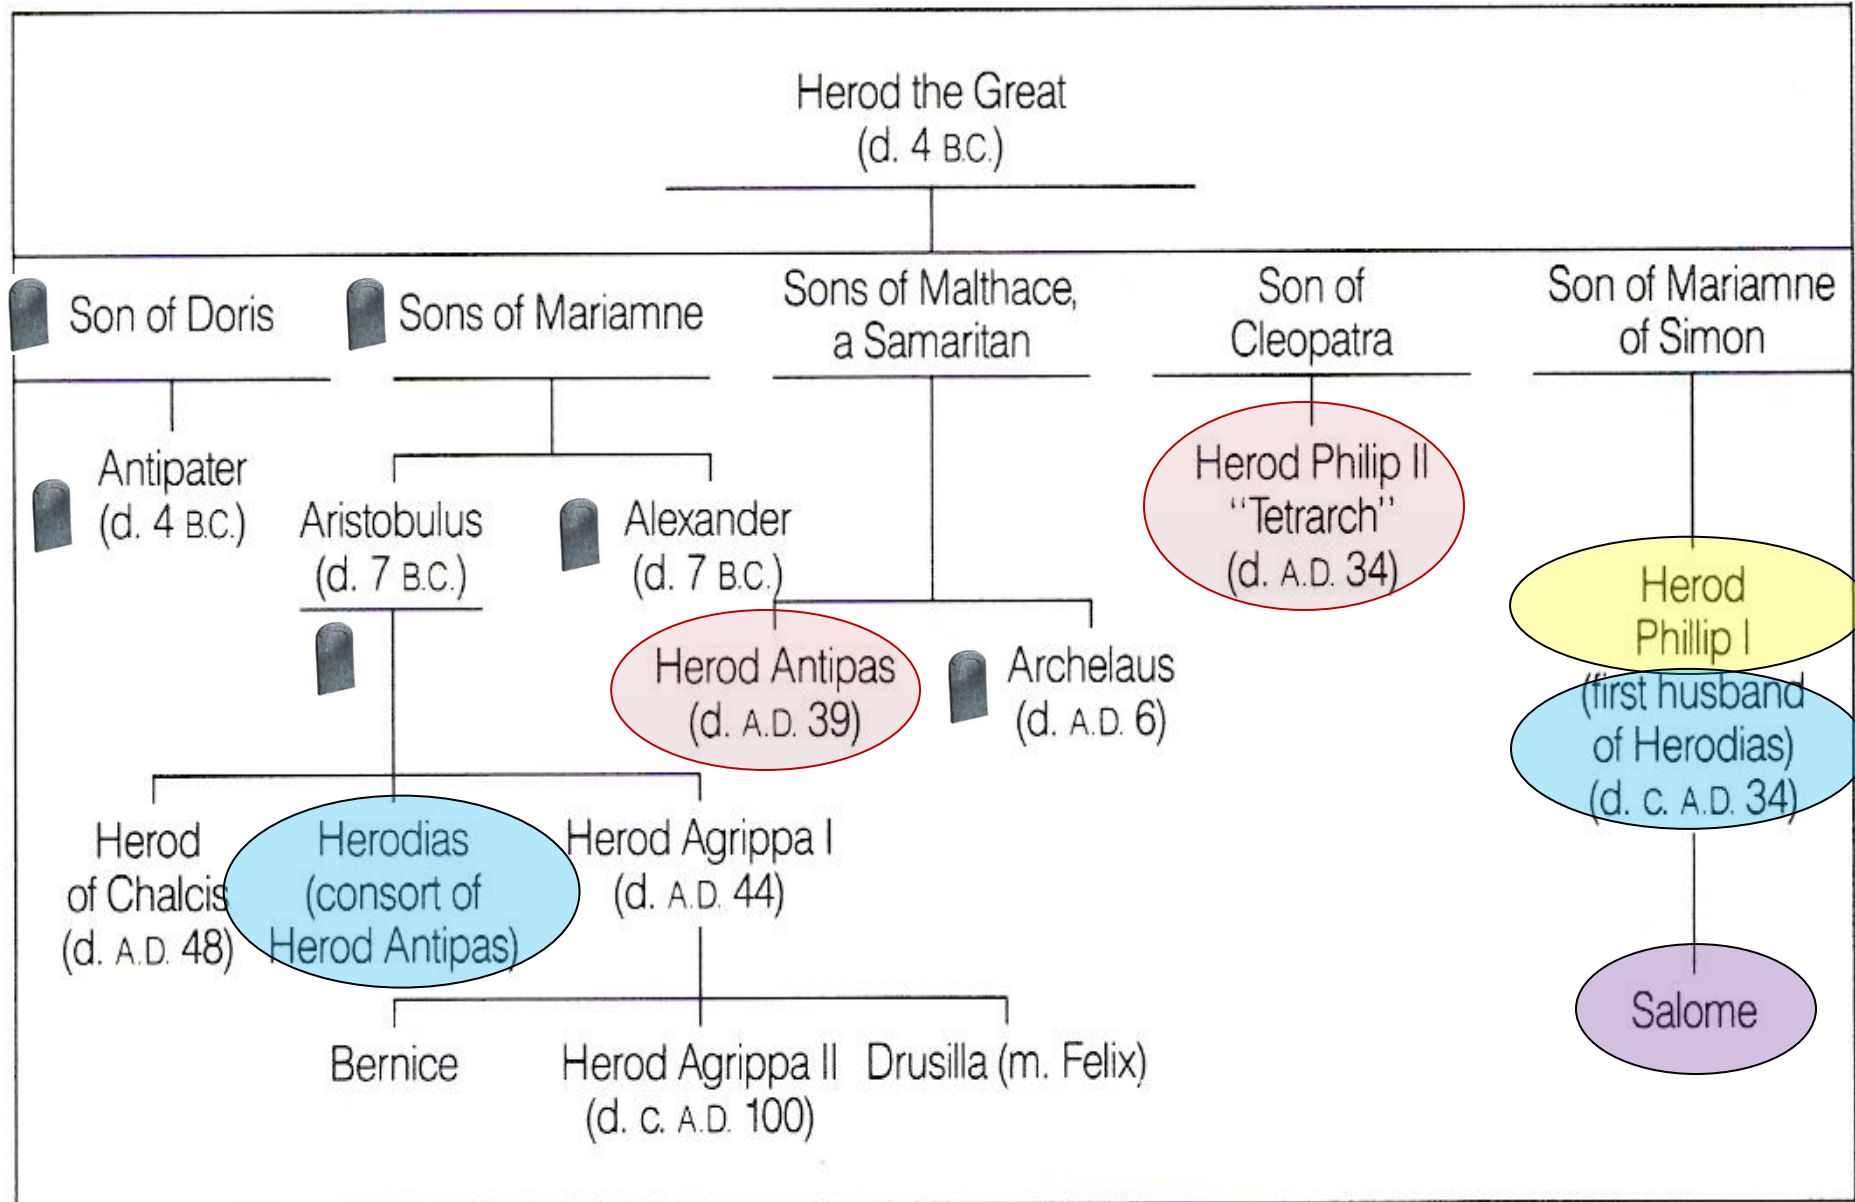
Herod the Great
(d. 4 B.C.)

Son of Doris

Sons of Mariamne

Sons of Malthace, a Samaritan

Son of Cleopatra

Son of Mariamne of Simon

Antipater
(d. 4 B.C.)

Aristobulus
(d. 7 B.C.)

Alexander
(d. 7 B.C.)

Herod Philip II
"Tetrarch"
(d. A.D. 34)

Herod
Phillip I
(first husband
of Herodias)
(d. c. A.D. 34)

Herod Antipas
(d. A.D. 39)

Archelaus
(d. A.D. 6)

Herod
of Chalcis
(d. A.D. 48)

Herodias
(consort of
Herod Antipas)

Herod Agrippa I
(d. A.D. 44)

Salome

Bernice

Herod Agrippa II
(d. c. A.D. 100)

Drusilla (m. Felix)